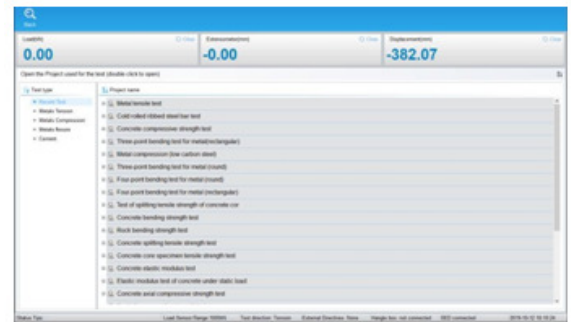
Back

Load(kN)
Clear
0.00

Extensometer(mm)
Clear
-0.00

Displacement(mm)
Clear
-382.07

Open the Project used for the test (double click to open)

Test type
Recent Test
Metals Tension
Metals Compression
Metals flexure
Cement

Project name
Metal tensile test
Cold rolled ribbed steel bar test
Concrete compressive strength test
Three point bending test for metal(rectangular)
Metal compression (low carbon steel)
Three point bending test for metal (round)
Four point bending test for metal (round)
Four point bending test for metal (rectangular)
Test of splitting tensile strength of concrete cor
Concrete bending strength test
Rock bending strength test
Concrete splitting tensile strength test
Concrete core specimen tensile strength test
Concrete elastic modulus test
Elastic modulus test of concrete under static load
Concrete axial compressive strength test

Status Tips: Load Sensor Range: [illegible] Test direction: Tension External Direction: None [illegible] not connected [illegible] connected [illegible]